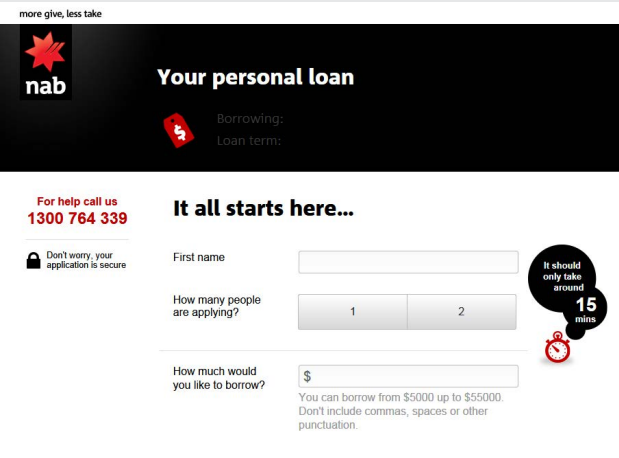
more give, less take

nab

Your personal loan

Borrowing:
Loan term:

For help call us
1300 764 339

Don't worry, your application is secure

It all starts here...

First name

How many people are applying?

1

2

It should only take around 15 mins

How much would you like to borrow?

$

You can borrow from $5000 up to $55000. Don't include commas, spaces or other punctuation.